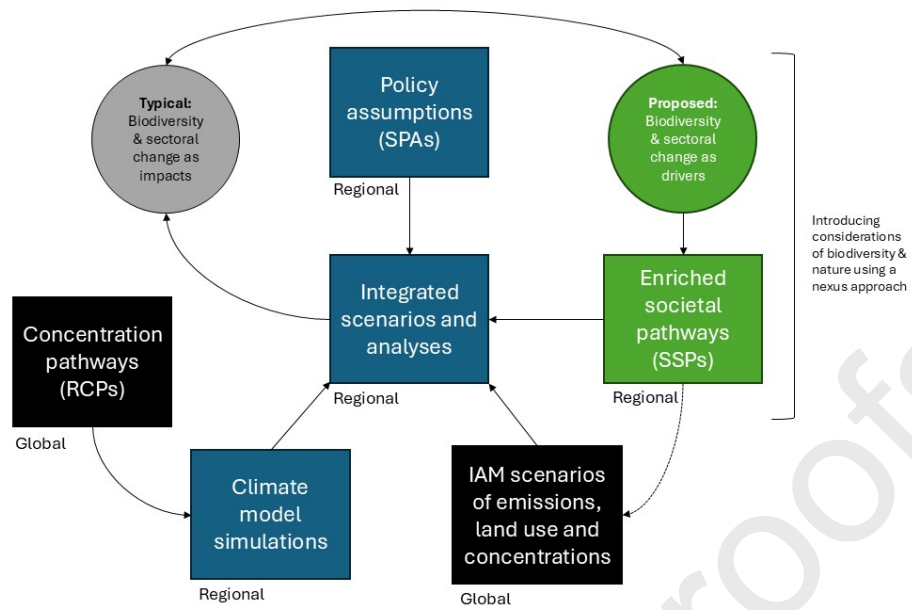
Typical: Biodiversity & sectoral change as impacts

Policy assumptions (SPAs)

Regional

Proposed: Biodiversity & sectoral change as drivers

Introducing considerations of biodiversity & nature using a nexus approach

Concentration pathways (RCPs)

Global

Integrated scenarios and analyses

Regional

Enriched societal pathways (SSPs)

Regional

Climate model simulations

Regional

IAM scenarios of emissions, land use and concentrations

Global

roof